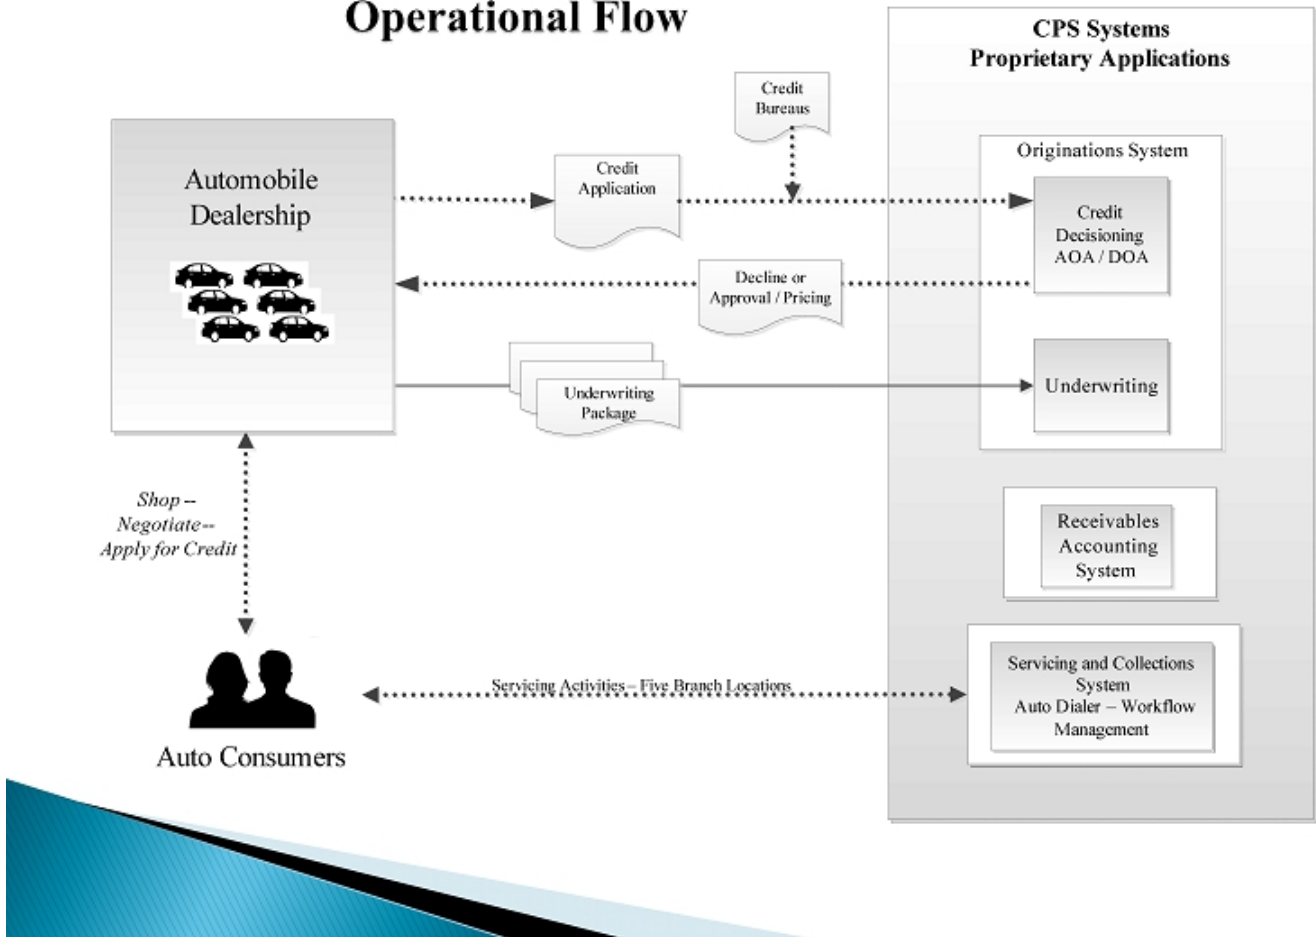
Operational Flow

CPS Systems
Proprietary Applications

Credit Bureaus

Automobile Dealership

Credit Application

Originations System

Credit Decisioning AOA / DOA

Decline or Approval / Pricing

Underwriting Package

Underwriting

Shop -- Negotiate-- Apply for Credit

Receivables Accounting System

Servicing Activities – Five Branch Locations

Servicing and Collections System
Auto Dialer – Workflow Management

Auto Consumers